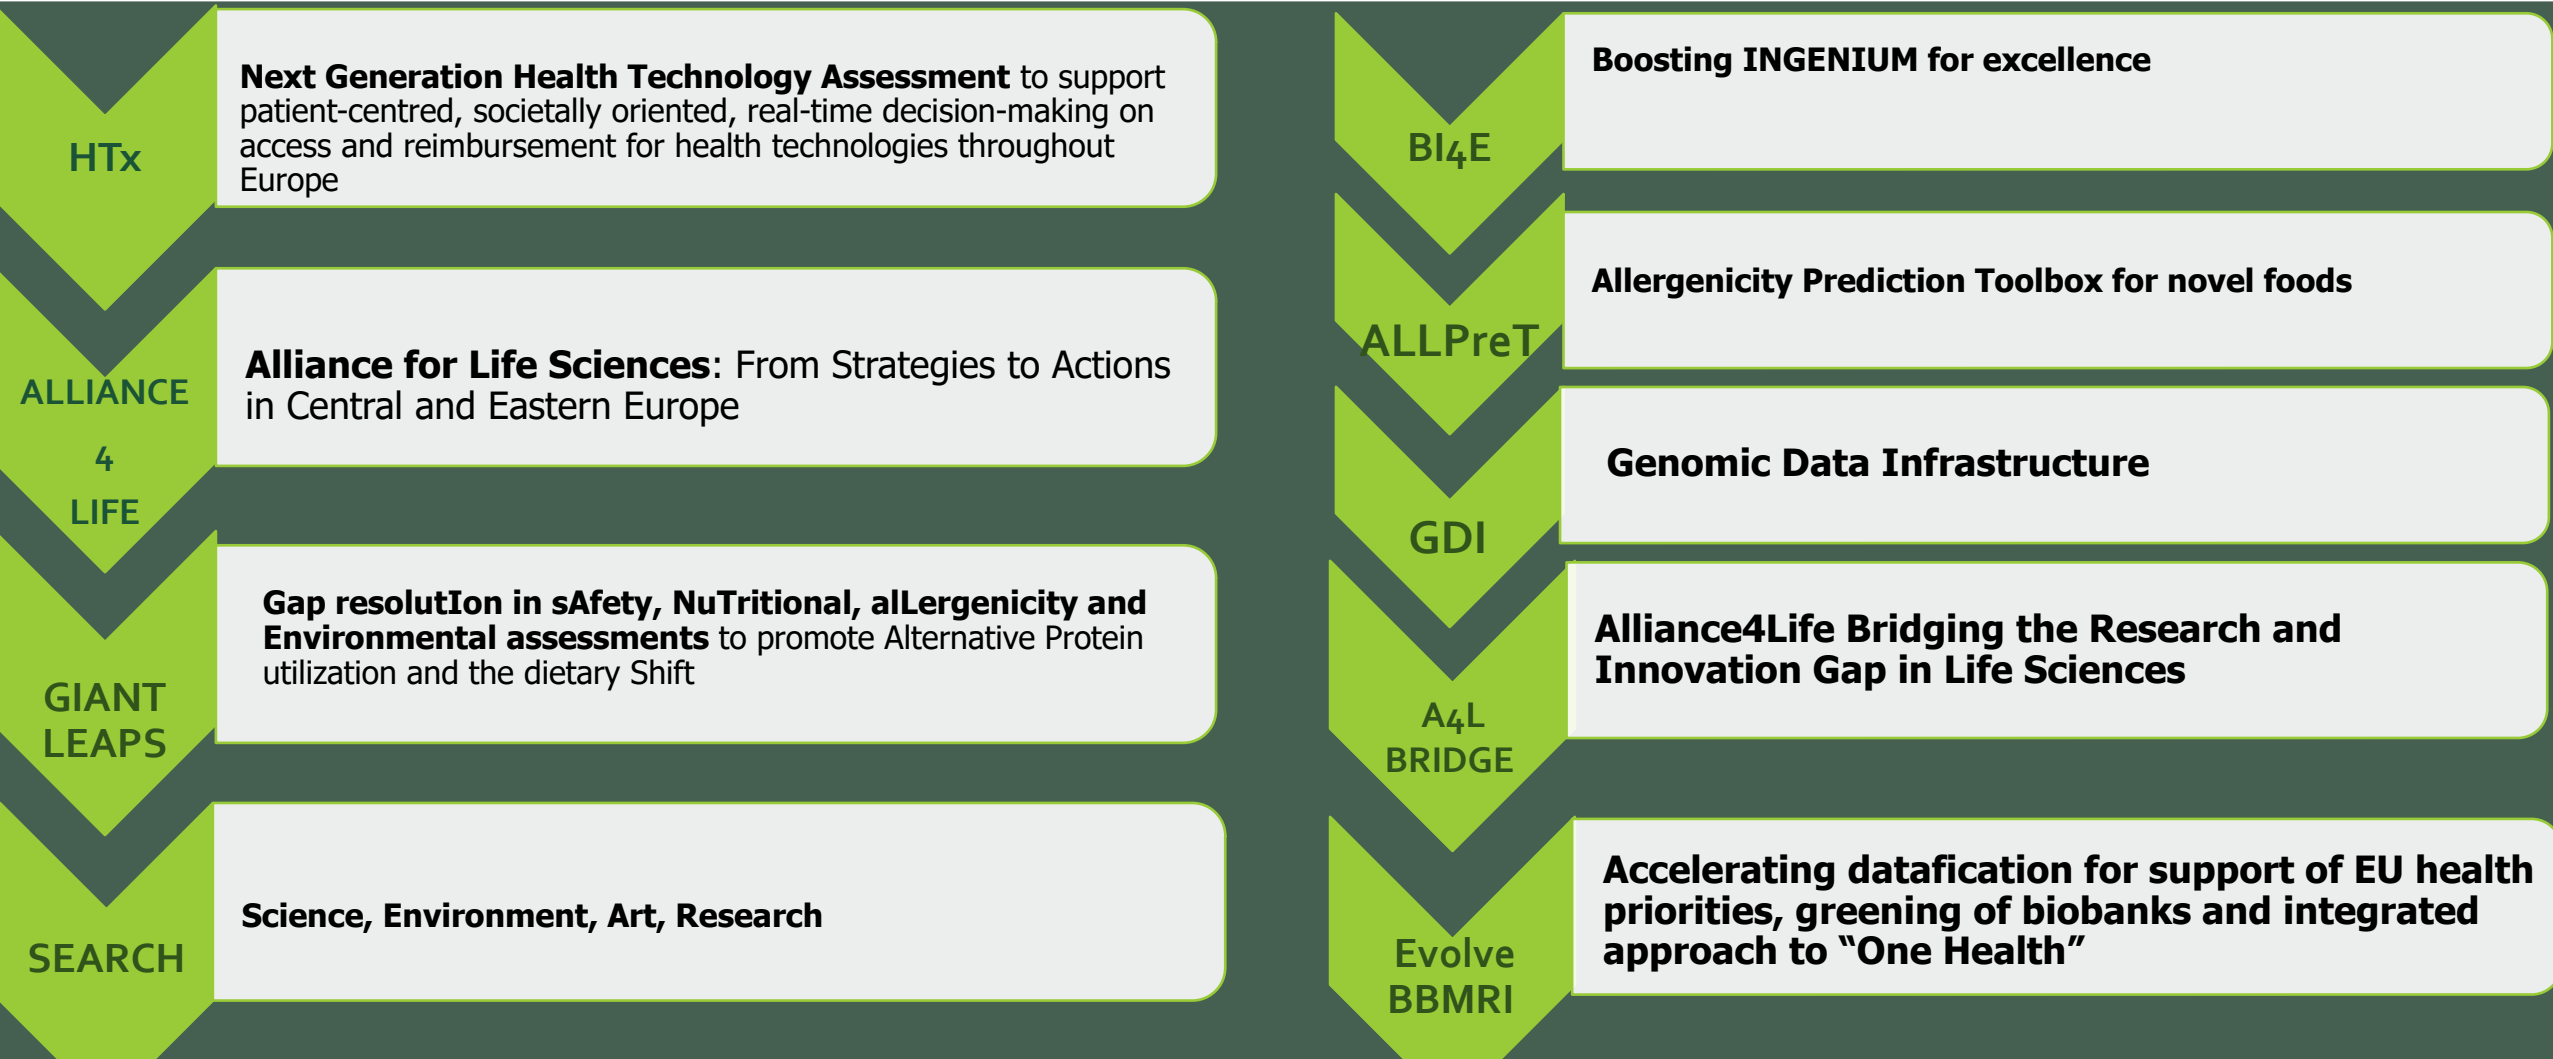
HTx

**Next Generation Health Technology Assessment** to support patient-centred, societally oriented, real-time decision-making on access and reimbursement for health technologies throughout Europe

ALLIANCE 4 LIFE

**Alliance for Life Sciences**: From Strategies to Actions in Central and Eastern Europe

GIANT LEAPS

**Gap resolutIon in sAfety, NuTritional, alLergenicity and Environmental assessments** to promote Alternative Protein utilization and the dietary Shift

SEARCH

**Science, Environment, Art, Research**

BI4E

**Boosting INGENIUM for excellence**

ALLPreT

**Allergenicity Prediction Toolbox for novel foods**

GDI

**Genomic Data Infrastructure**

A4L BRIDGE

**Alliance4Life Bridging the Research and Innovation Gap in Life Sciences**

Evolve BBMRI

**Accelerating datafication for support of EU health priorities, greening of biobanks and integrated approach to "One Health"**